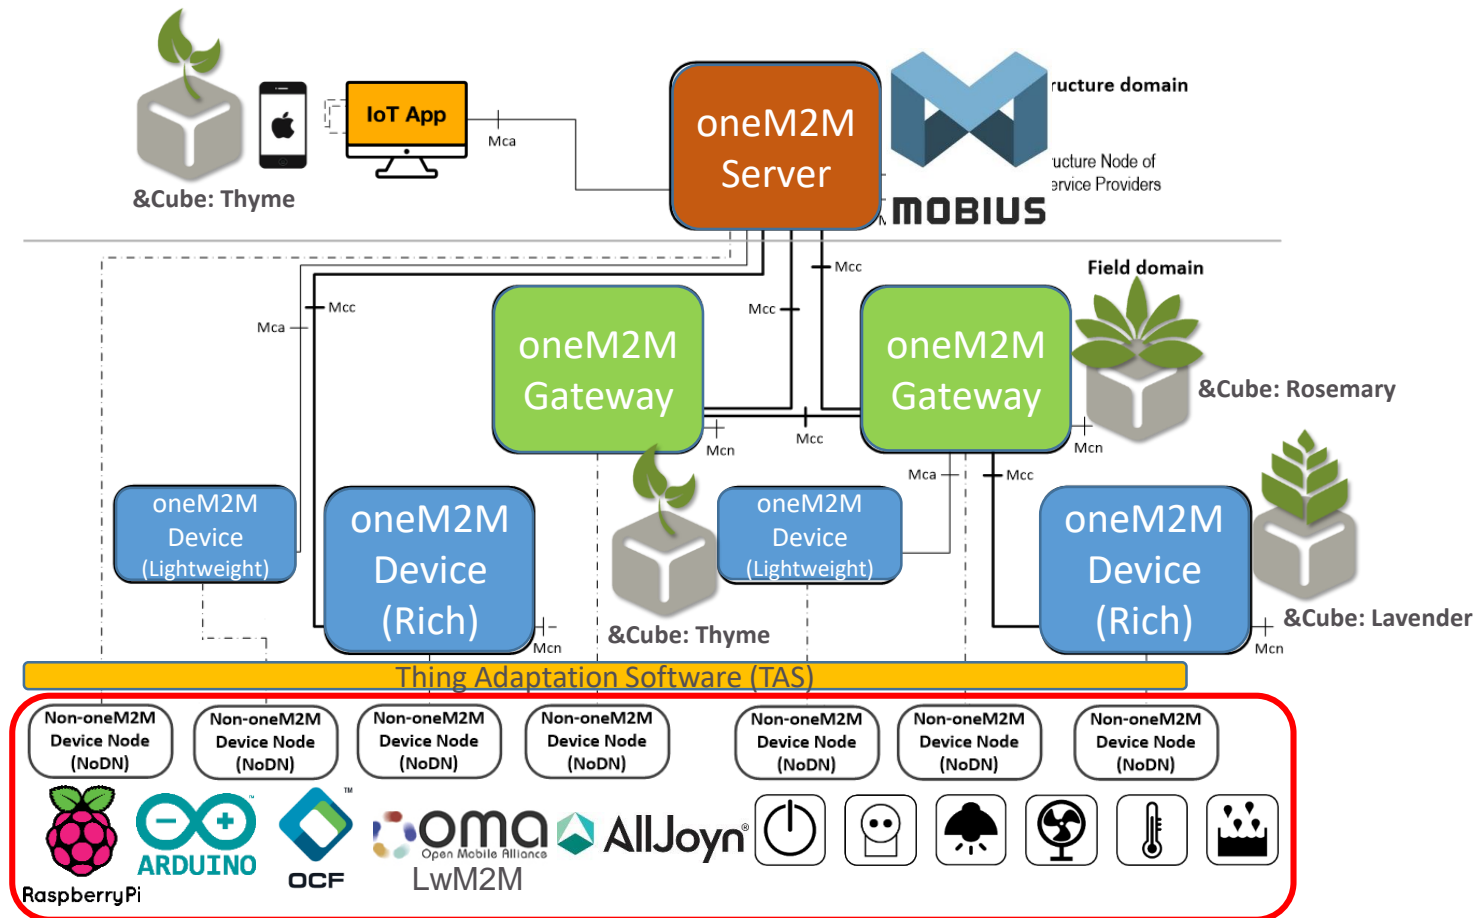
&Cube: Thyme

IoT App

Mca

oneM2M Server

ructure domain

ucture Node of
ervice Providers

MOBIUS

Mcc

Field domain

Mca

Mcc

Mcc

oneM2M Gateway

oneM2M Gateway

&Cube: Rosemary

Mcn

Mcc

Mcn

Mca

Mcc

oneM2M Device (Lightweight)

oneM2M Device (Rich)

oneM2M Device (Lightweight)

oneM2M Device (Rich)

&Cube: Lavender

Mcn

&Cube: Thyme

Mcn

Thing Adaptation Software (TAS)

| Non-oneM2M Device Node (NoDN) | Non-oneM2M Device Node (NoDN) | Non-oneM2M Device Node (NoDN) | Non-oneM2M Device Node (NoDN) | Non-oneM2M Device Node (NoDN) | Non-oneM2M Device Node (NoDN) | Non-oneM2M Device Node (NoDN) |
|---|---|---|---|---|---|---|

RaspberryPi

ARDUINO

OCF

oma Open Mobile Alliance

LwM2M

AllJoyn